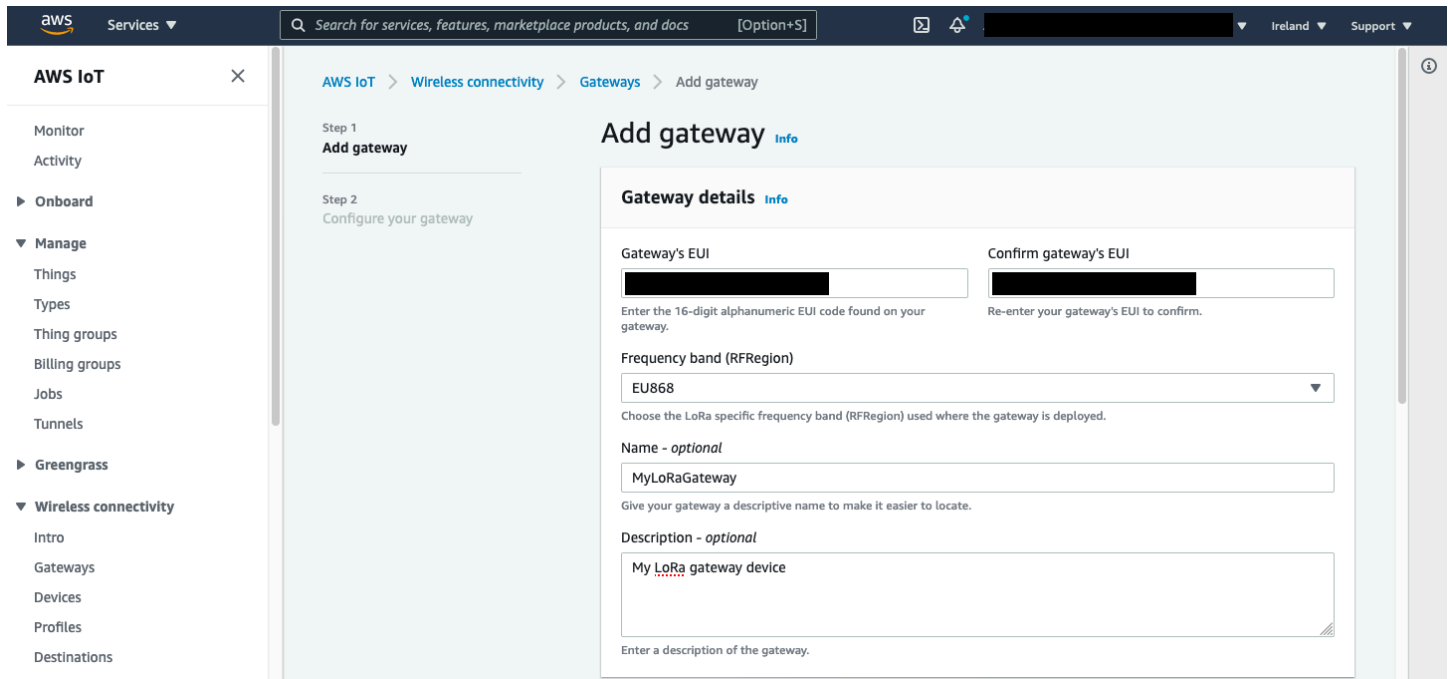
aws Services ▼

Search for services, features, marketplace products, and docs [Option+S]

Ireland ▼ Support ▼

AWS IoT

Monitor
Activity
▶ Onboard
▼ Manage
Things
Types
Thing groups
Billing groups
Jobs
Tunnels
▶ Greengrass
▼ Wireless connectivity
Intro
Gateways
Devices
Profiles
Destinations

AWS IoT > Wireless connectivity > Gateways > Add gateway

Step 1
Add gateway

Step 2
Configure your gateway

Add gateway Info

Gateway details Info

Gateway's EUI

Enter the 16-digit alphanumeric EUI code found on your gateway.

Confirm gateway's EUI

Re-enter your gateway's EUI to confirm.

Frequency band (RFRegion)

EU868

Choose the LoRa specific frequency band (RFRegion) used where the gateway is deployed.

Name - optional

MyLoRaGateway

Give your gateway a descriptive name to make it easier to locate.

Description - optional

My LoRa gateway device

Enter a description of the gateway.